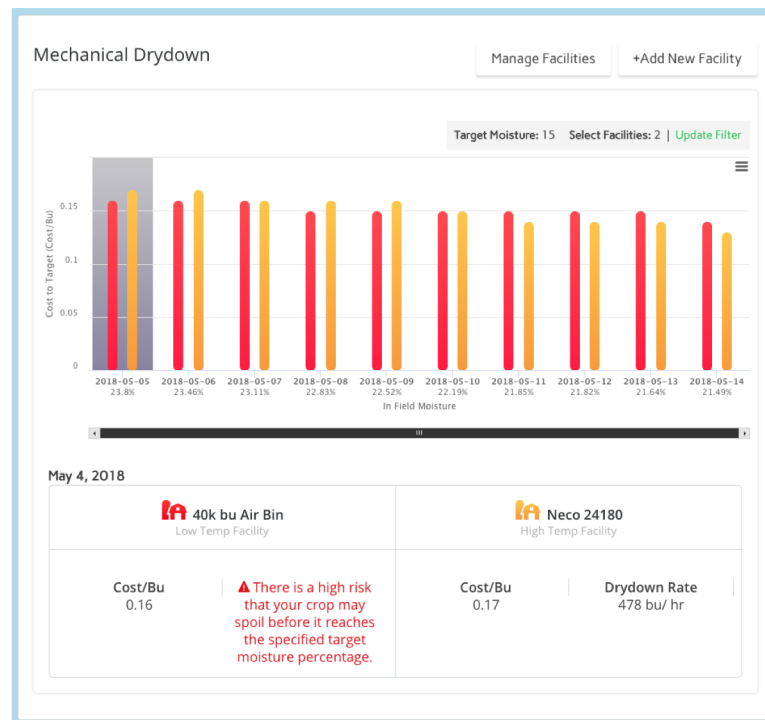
Mechanical Drydown

Manage Facilities

+Add New Facility

Target Moisture: 15 Select Facilities: 2 | Update Filter

Cost to Target (Cost/Bu)

0.15
0.1
0.05
0

2018-05-05 23.8%
2018-05-06 23.46%
2018-05-07 23.11%
2018-05-08 22.83%
2018-05-09 22.52%
2018-05-10 22.19%
2018-05-11 21.85%
2018-05-12 21.82%
2018-05-13 21.64%
2018-05-14 21.49%

In Field Moisture

May 4, 2018

40k bu Air Bin
Low Temp Facility

Neco 24180
High Temp Facility

Cost/Bu
0.16

There is a high risk that your crop may spoil before it reaches the specified target moisture percentage.

Cost/Bu
0.17

Drydown Rate
478 bu/ hr